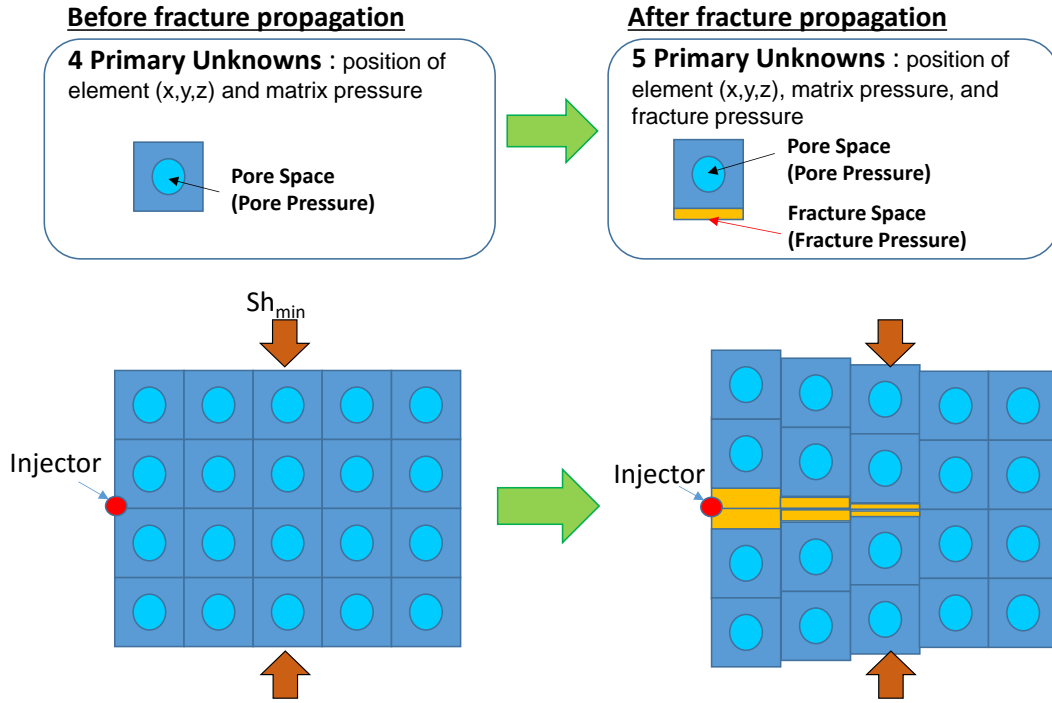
Before fracture propagation

4 Primary Unknowns : position of element (x,y,z) and matrix pressure

Pore Space
(Pore Pressure)

After fracture propagation

5 Primary Unknowns : position of element (x,y,z), matrix pressure, and fracture pressure

Pore Space
(Pore Pressure)

Fracture Space
(Fracture Pressure)

$Sh_{min}$

Injector

Injector